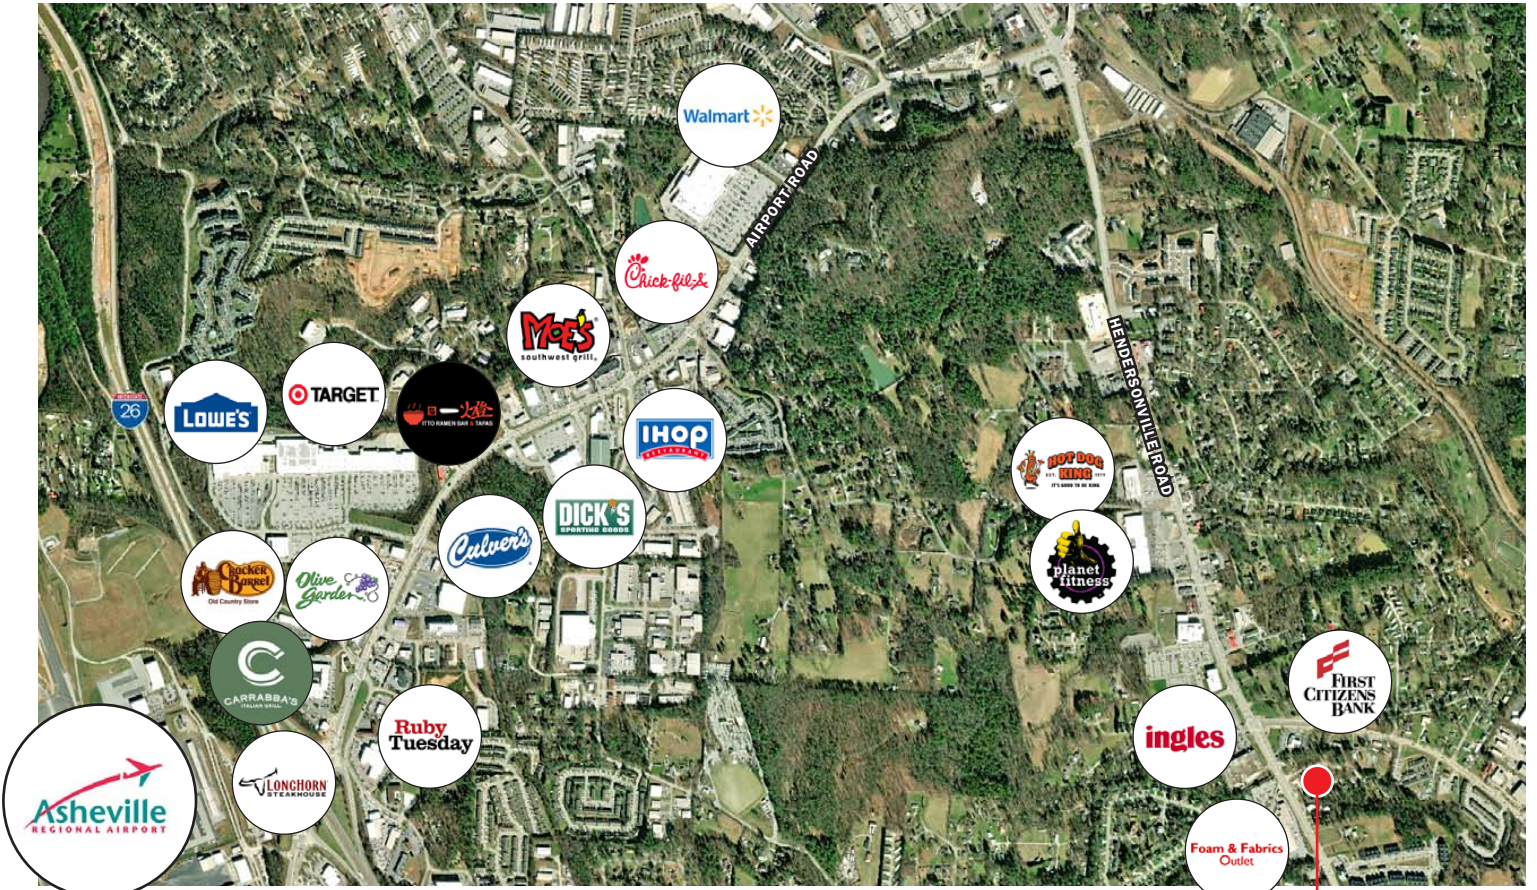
Walmart

AIRPORT ROAD

Chick-fil-A

MOE'S southwest grill

HENDERSONVILLE ROAD

INTERSTATE 26

LOWE'S

TARGET

ITTO RAMEN BAR & TAPAS

IHOP RESTAURANT

HOT DOG KING
IT'S GOOD TO BE KING

DICK'S SPORTING GOODS

Culver's

Cracker Barrel Old Country Store

Olive Garden

planet fitness

CARRABBA'S ITALIAN GRILL

FIRST CITIZENS BANK

Ruby Tuesday

ingles

Asheville REGIONAL AIRPORT

LONGHORN STEAKHOUSE

Foam & Fabrics Outlet